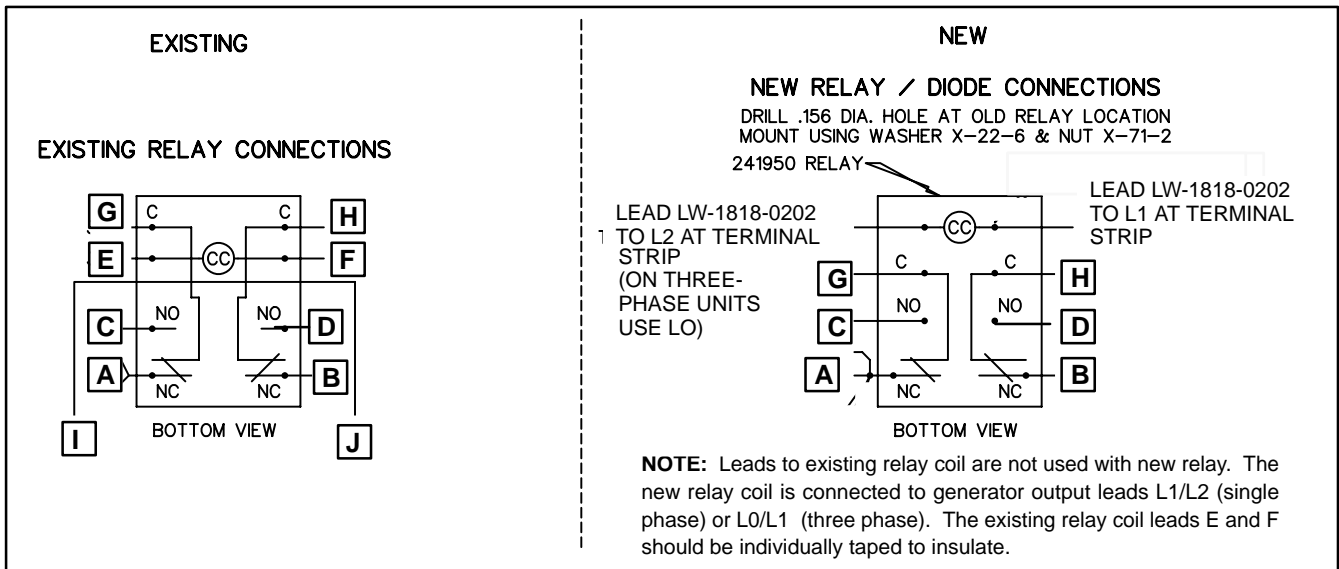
EXISTING

EXISTING RELAY CONNECTIONS

G
C
C
H
E
CC
F
C
NO
NO
D
A
NC
NC
B
I
BOTTOM VIEW
J

NEW

NEW RELAY / DIODE CONNECTIONS

DRILL .156 DIA. HOLE AT OLD RELAY LOCATION
MOUNT USING WASHER X-22-6 & NUT X-71-2

241950 RELAY

LEAD LW-1818-0202 TO L2 AT TERMINAL STRIP (ON THREE-PHASE UNITS USE LO)

LEAD LW-1818-0202 TO L1 AT TERMINAL STRIP

CC
G
C
C
H
NO
NO
C
D
A
NC
NC
B
BOTTOM VIEW

**NOTE:** Leads to existing relay coil are not used with new relay. The new relay coil is connected to generator output leads L1/L2 (single phase) or L0/L1 (three phase). The existing relay coil leads E and F should be individually taped to insulate.